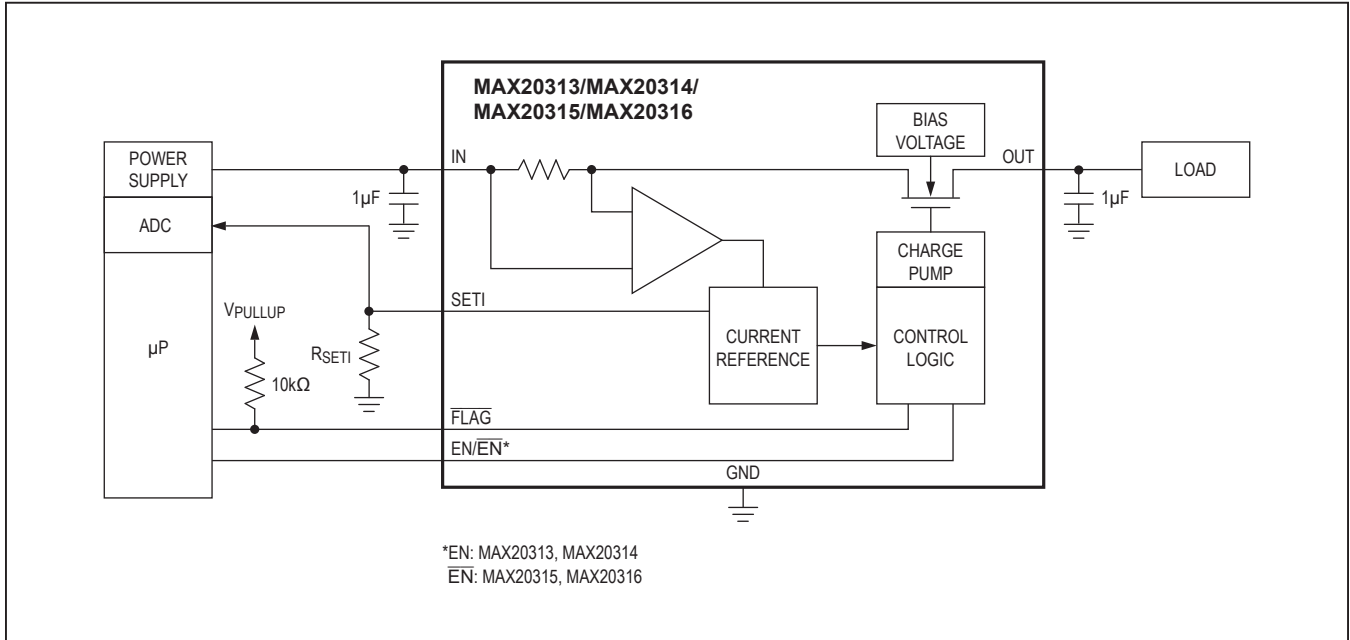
MAX20313/MAX20314/
MAX20315/MAX20316

POWER SUPPLY

ADC

μP

IN

1μF

BIAS VOLTAGE

OUT

LOAD

1μF

CHARGE PUMP

SETI

$V_{PULLUP}$

$R_{SETI}$

10kΩ

CURRENT REFERENCE

CONTROL LOGIC

$\overline{FLAG}$

EN/$\overline{EN}$*

GND

*EN: MAX20313, MAX20314
$\overline{EN}$: MAX20315, MAX20316